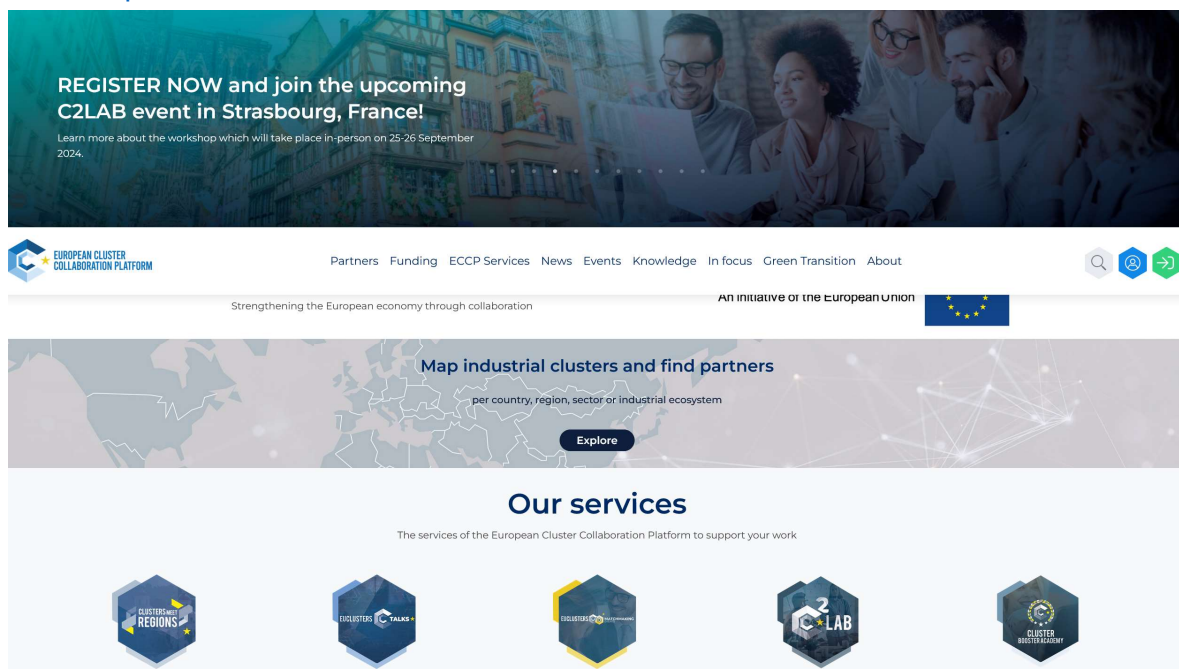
REGISTER NOW and join the upcoming C2LAB event in Strasbourg, France!

Learn more about the workshop which will take place in-person on 25-26 September 2024.

EUROPEAN CLUSTER COLLABORATION PLATFORM

Partners Funding ECCP Services News Events Knowledge In focus Green Transition About

Strengthening the European economy through collaboration

An initiative of the European Union

Map industrial clusters and find partners

per country, region, sector or industrial ecosystem

Explore

Our services

The services of the European Cluster Collaboration Platform to support your work

CLUSTERS MEET REGIONS

EUCLUSTERS TALKS

EUCLUSTERS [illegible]

$C^2$LAB

CLUSTER BOOSTER ACADEMY